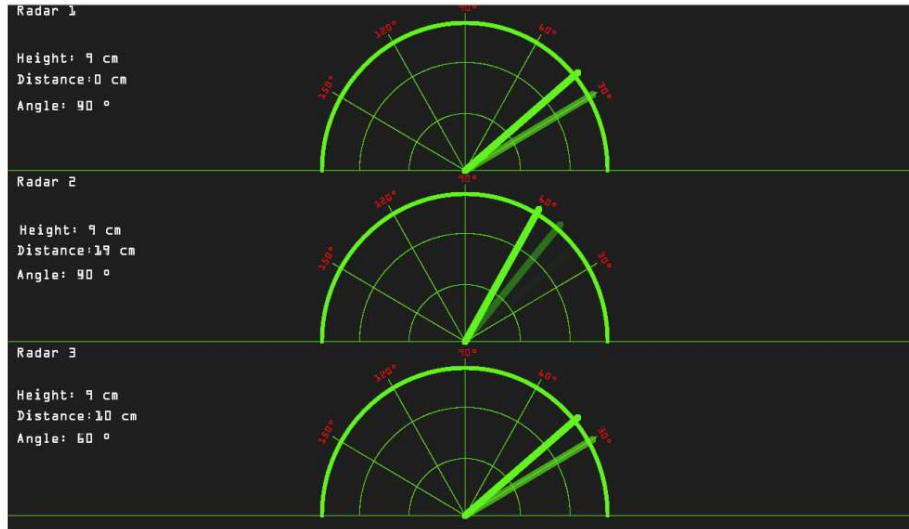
Radar 1

Height: 9 cm
Distance:0 cm
Angle: 90 °

90°
120°
60°
150°
30°

Radar 2

Height: 9 cm
Distance:19 cm
Angle: 90 °

90°
120°
60°
150°
30°

Radar 3

Height: 9 cm
Distance:10 cm
Angle: 60 °

90°
120°
60°
150°
30°